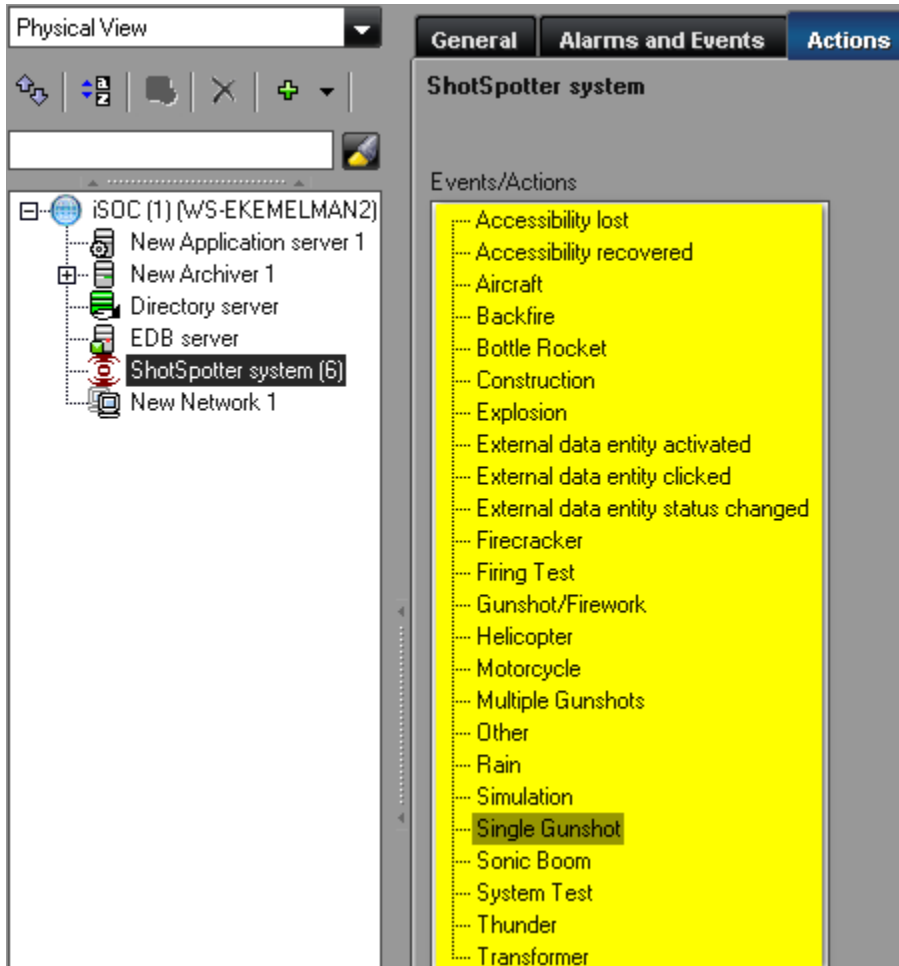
Physical View

iSOC (1) (WS-EKEMELMAN2)
New Application server 1
New Archiver 1
Directory server
EDB server
ShotSpotter system (6)
New Network 1

General
Alarms and Events
Actions

ShotSpotter system

Events/Actions
Accessibility lost
Accessibility recovered
Aircraft
Backfire
Bottle Rocket
Construction
Explosion
External data entity activated
External data entity clicked
External data entity status changed
Firecracker
Firing Test
Gunshot/Firework
Helicopter
Motorcycle
Multiple Gunshots
Other
Rain
Simulation
Single Gunshot
Sonic Boom
System Test
Thunder
Transformer